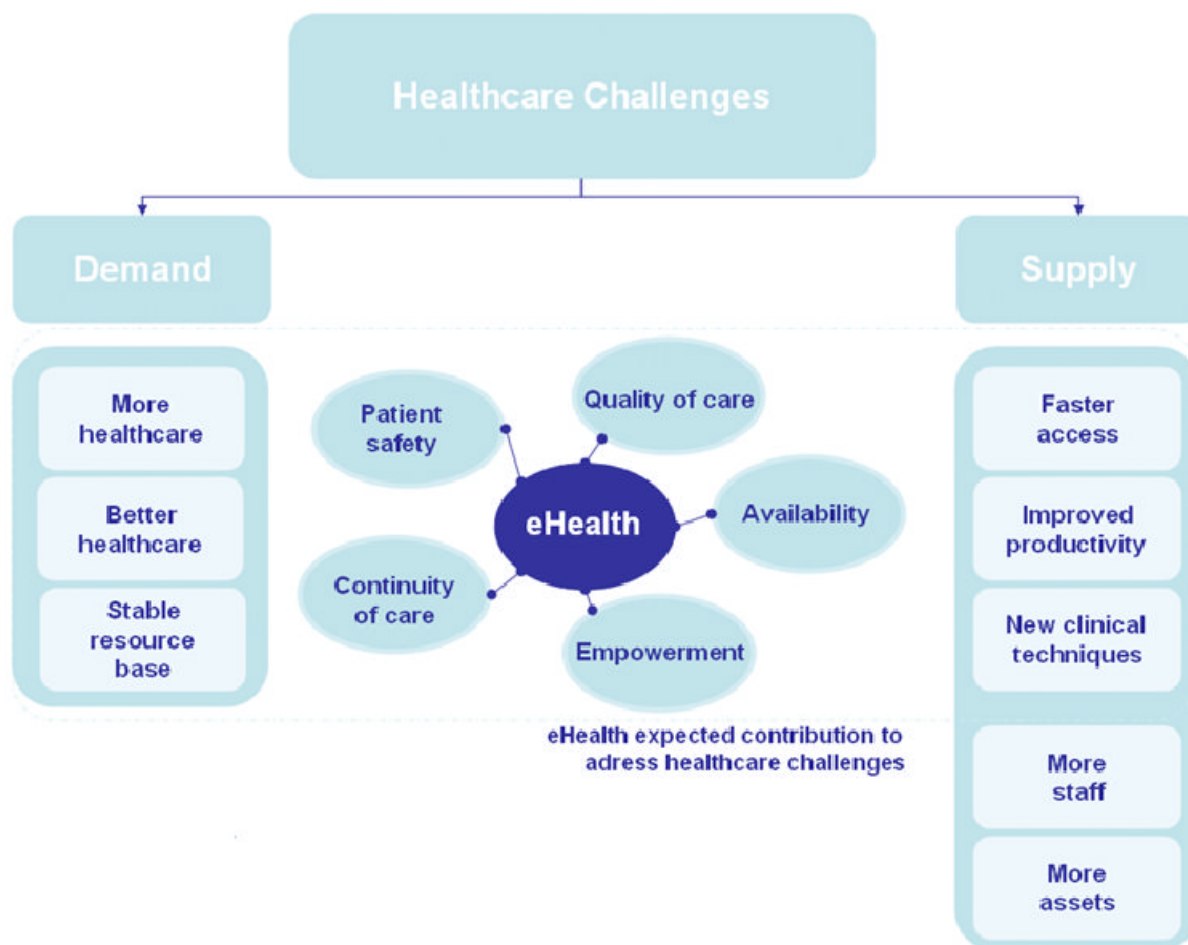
Healthcare Challenges

Demand

Supply

More healthcare

Better healthcare

Stable resource base

Patient safety

Quality of care

eHealth

Availability

Continuity of care

Empowerment

eHealth expected contribution to adress healthcare challenges

Faster access

Improved productivity

New clinical techniques

More staff

More assets